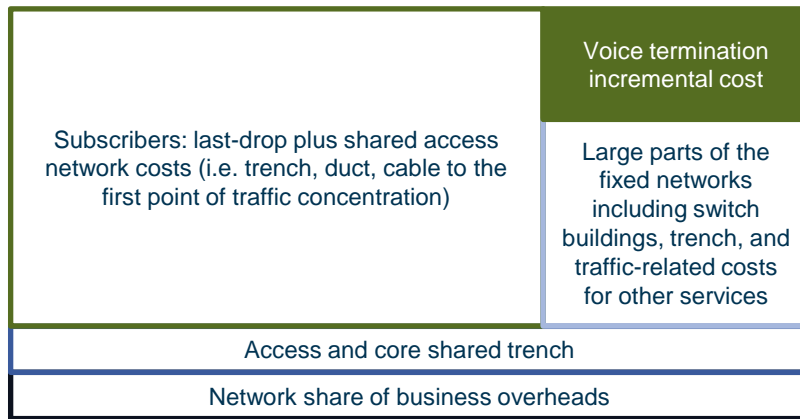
Subscribers: last-drop plus shared access network costs (i.e. trench, duct, cable to the first point of traffic concentration)

Voice termination incremental cost

Large parts of the fixed networks including switch buildings, trench, and traffic-related costs for other services

Access and core shared trench

Network share of business overheads